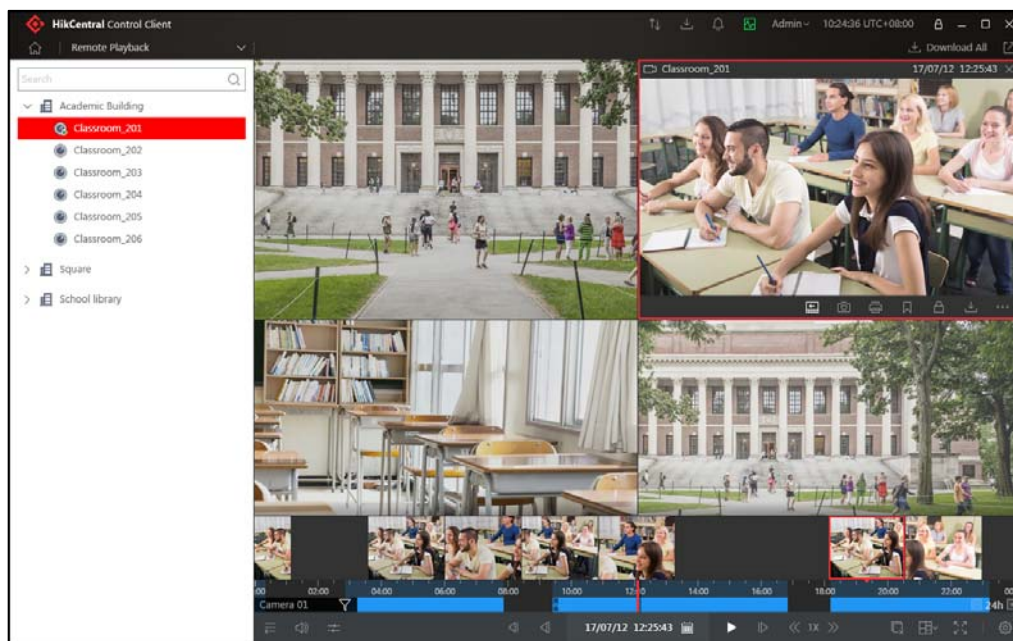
HikCentral Control Client

Admin 10:24:36 UTC+08:00

Remote Playback

Download All

Search

Academic Building

Classroom_201

Classroom_202

Classroom_203

Classroom_204

Classroom_205

Classroom_206

Square

School library

Classroom_201

17/07/12 12:25:43

00 02:00 04:00 06:00 08:00 10:00 12:00 14:00 16:00 18:00 20:00 22:00 00

Camera 01

24h

17/07/12 12:25:43

1X